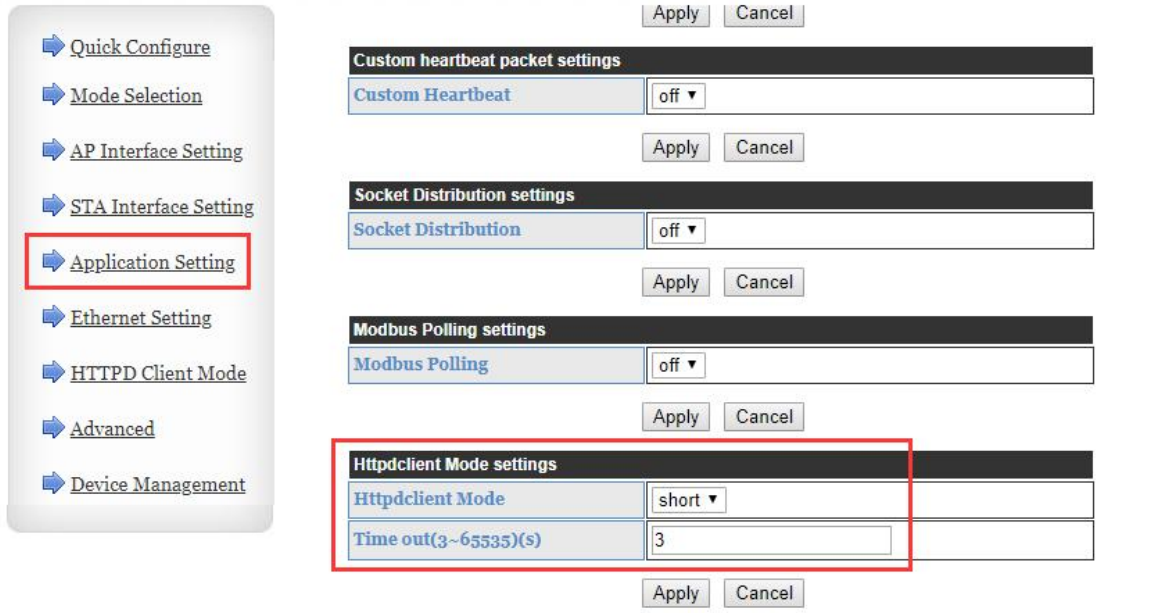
Quick Configure
Mode Selection
AP Interface Setting
STA Interface Setting
Application Setting
Ethernet Setting
HTTPD Client Mode
Advanced
Device Management

Apply Cancel

Custom heartbeat packet settings

| Custom Heartbeat | off ▾ |
|---|---|

Apply Cancel

Socket Distribution settings

| Socket Distribution | off ▾ |
|---|---|

Apply Cancel

Modbus Polling settings

| Modbus Polling | off ▾ |
|---|---|

Apply Cancel

Httpdclient Mode settings

| Httpdclient Mode | short ▾ |
|---|---|
| Time out(3~65535)(s) | 3 |

Apply Cancel